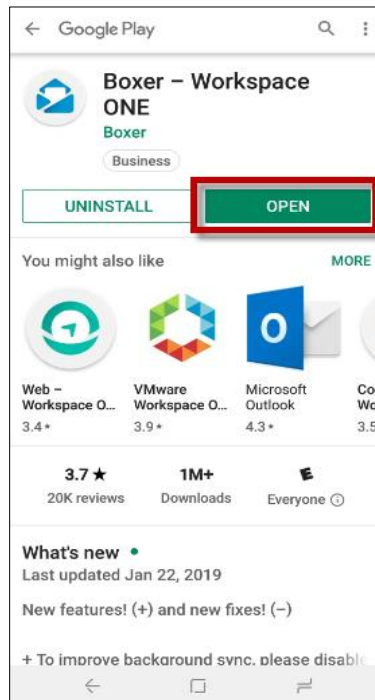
Google Play

Boxer – Workspace ONE
Boxer
Business

UNINSTALL
OPEN

You might also like
MORE

Web – Workspace O...
3.4 ★

VMware Workspace O...
3.9 ★

Microsoft Outlook
4.3 ★

Co Wo
3.5

3.7 ★
20K reviews

1M+
Downloads

E
Everyone ⓘ

What's new •
Last updated Jan 22, 2019

New features! (+) and new fixes! (–)

+ To improve background sync, please disabl